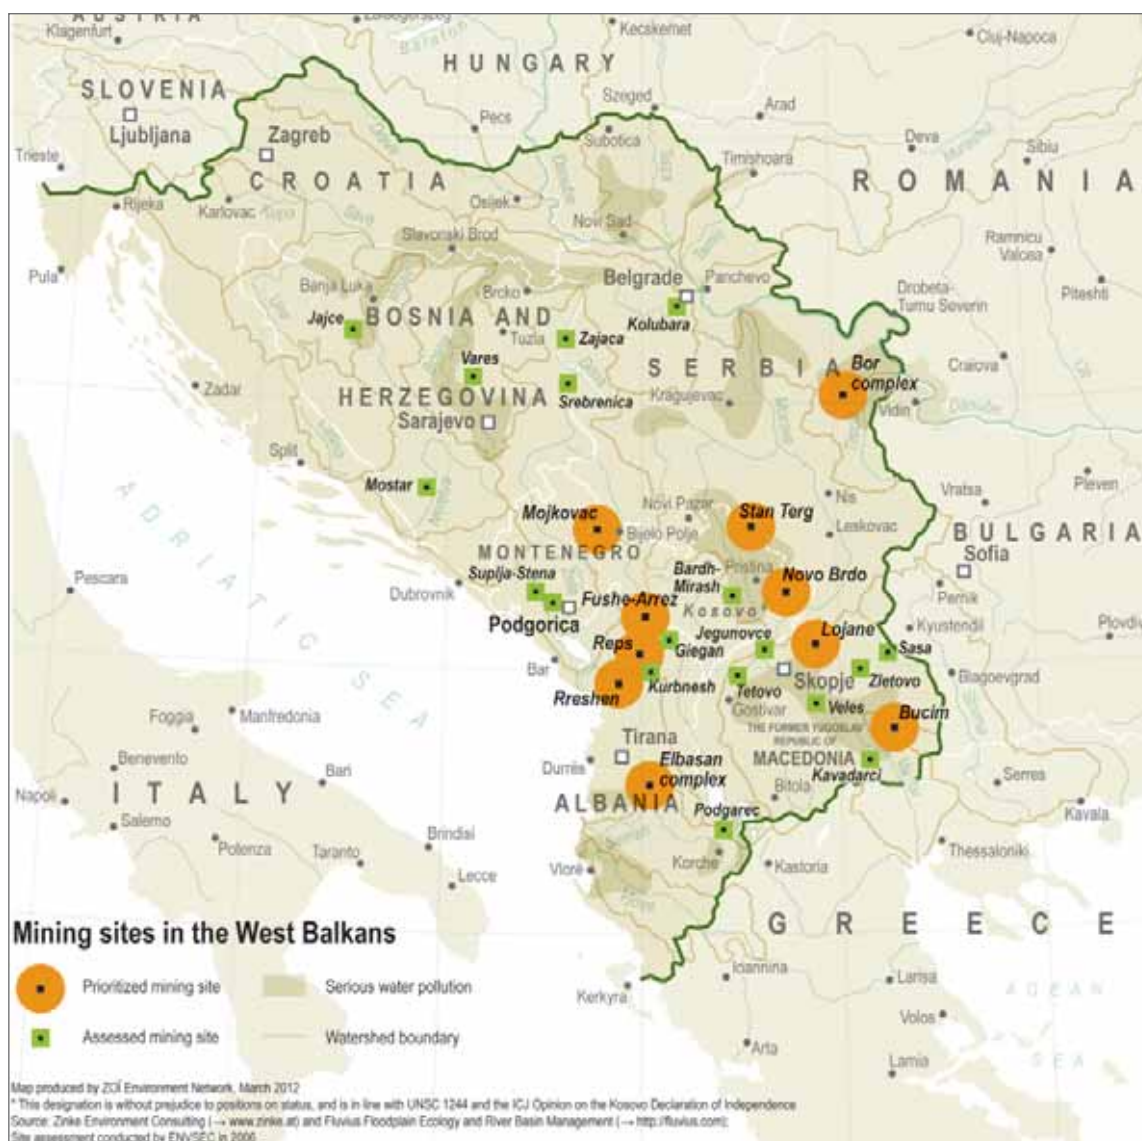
AUSTRIA
Klagenfurt
Zalaegerszeg
Balaton
Kecskemet
Cluj-Napoca
HUNGARY
SLOVENIA
Ljubljana
Szeged
Arad
Pecs
Zagreb
Subotica
Deva
Sibiu
Trieste
Timishoara
CROATIA
ROMANIA
Rijeka
Karlovac
Osijek
Novi Sad
Slavonski Brod
Ramnicu Valcea
Pula
Banja Luka
Brcko
Belgrade
Panchevo
Drobeta-Turnu Severin
Piteshti
Jajce
BOSNIA AND
Tuzla
Zajaca
Kolubara
Vares
SERBIA
Bor complex
Craiova
Zadar
HERZEGOVINA
Srebrenica
Kragujevac
Vidin
Sarajevo
Split
Mostar
Vratsa
Pleven
Novi Pazar
Nis
Mojkovac
Bijelo Polje
Stan Terg
Leskovac
BULGARIA
MONTENEGRO
Bardh-Mirash
Pristina
Sofia
Pescara
Suplja-Stena
Novo Brdo
Dubrovnik
Fushe-Arrez
Kosovo
Pernik
Podgorica
Jegunovce
Lojane
Kyustendil
Plovdiv
Reps
Giegan
Sasa
Bar
Tetovo
Skopje
Zletovo
Blagoevgrad
Kurbnesh
Gostivar
Rreshen
Foggia
Manfredonia
Veles
Bucim
THE FORMER YUGOSLAV REPUBLIC OF
Tirana
MACEDONIA
Benevento
Elbasan complex
Durres
Kavadarci
Bari
Bitola
Serres
Napoli
ITALY
ALBANIA
Salerno
Podgarec
Kavala
Brindisi
Potenza
Taranto
Korche
Kastoria
Thessaloniki
Lecce
Vlore
ADRIATIC SEA
Mining sites in the West Balkans
GREECE
Ioannina
Prioritized mining site
Serious water pollution
Larisa
Kerkyra
AEGEAN SEA
Assessed mining site
Watershed boundary
Volos
Arta
Lamia
Map produced by ZOÏ Environment Network, March 2012
* This designation is without prejudice to positions on status, and is in line with UNSC 1244 and the ICJ Opinion on the Kosovo Declaration of Independence
Source: Zinke Environment Consulting (→ www.zinke.at) and Fluvius Floodplain Ecology and River Basin Management (→ http://fluvius.com);
Site assessment conducted by ENVSEC in 2006